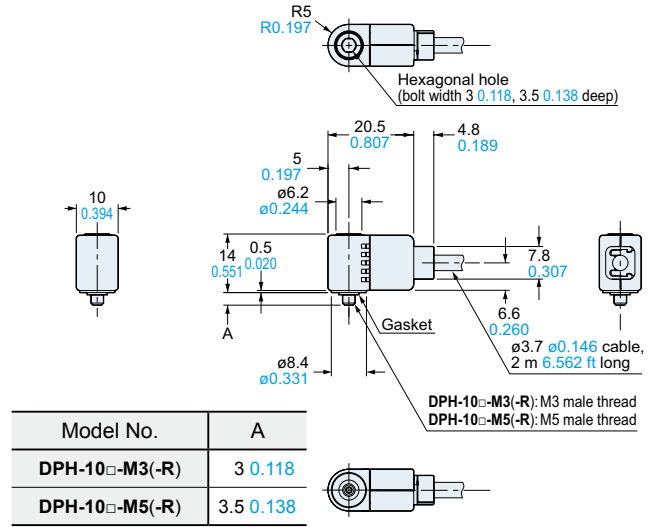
R5
R0.197

Hexagonal hole
(bolt width 3 0.118, 3.5 0.138 deep)

20.5
0.807

4.8
0.189

5
0.197

ø6.2
ø0.244

10
0.394

14
0.551

0.5
0.020

7.8
0.307

6.6
0.260

A

Gasket

ø3.7 ø0.146 cable,
2 m 6.562 ft long

ø8.4
ø0.331

DPH-10□-M3(-R): M3 male thread
DPH-10□-M5(-R): M5 male thread

| Model No. | A |
|---|---|
| DPH-10□-M3(-R) | 3 0.118 |
| DPH-10□-M5(-R) | 3.5 0.138 |